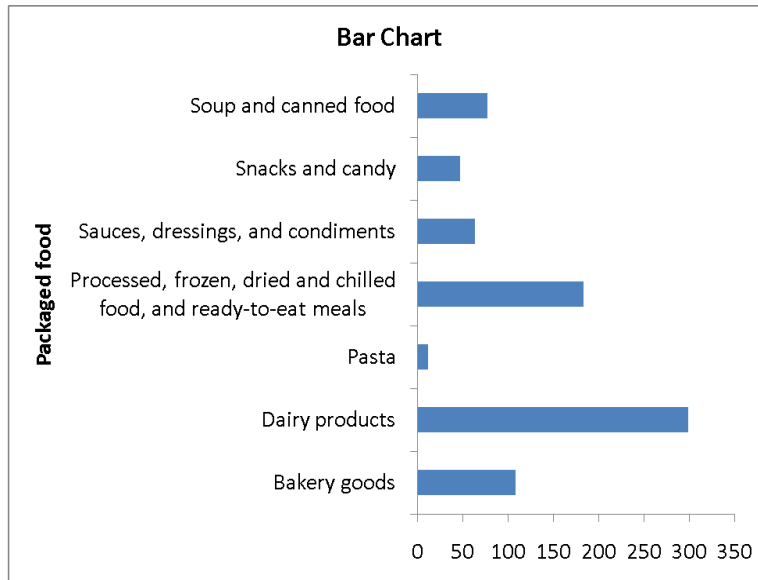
Bar Chart

Packaged food

Soup and canned food
Snacks and candy
Sauces, dressings, and condiments
Processed, frozen, dried and chilled food, and ready-to-eat meals
Pasta
Dairy products
Bakery goods

0 50 100 150 200 250 300 350